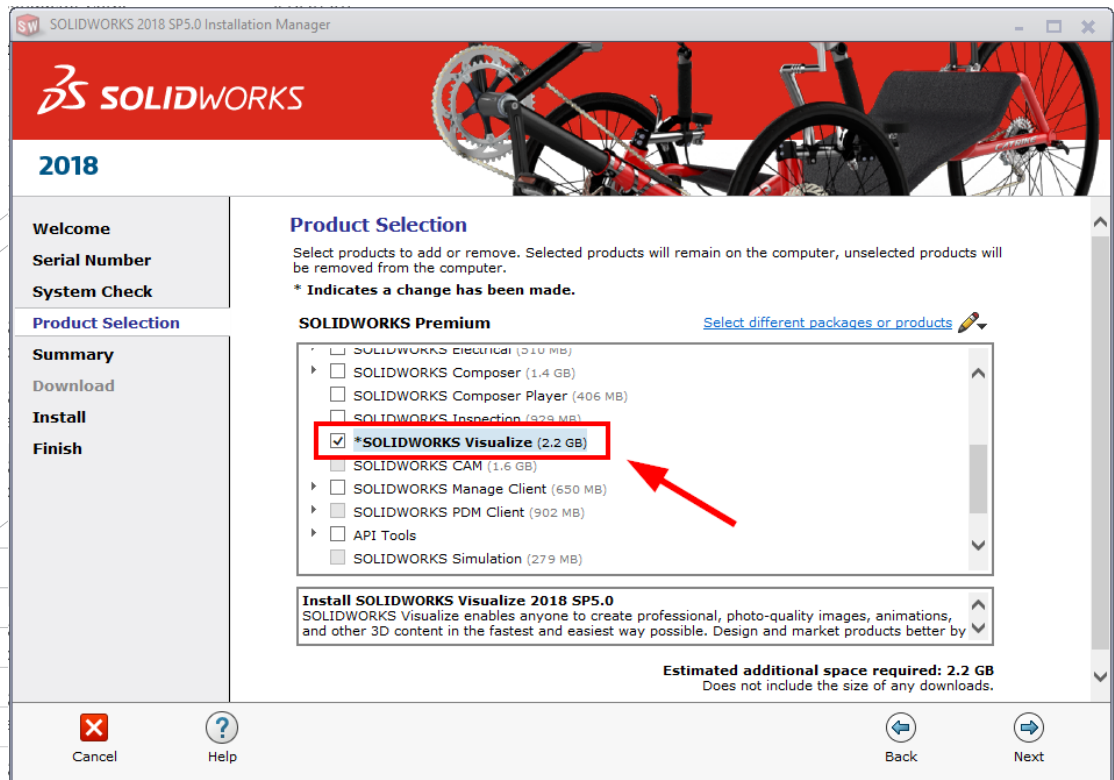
SOLIDWORKS 2018 SP5.0 Installation Manager

SOLIDWORKS

2018

Welcome
Serial Number
System Check
Product Selection
Summary
Download
Install
Finish

Product Selection

Select products to add or remove. Selected products will remain on the computer, unselected products will be removed from the computer.

* Indicates a change has been made.

SOLIDWORKS Premium

Select different packages or products

SOLIDWORKS Electrical (510 MB)
SOLIDWORKS Composer (1.4 GB)
SOLIDWORKS Composer Player (406 MB)
SOLIDWORKS Inspection (929 MB)
*SOLIDWORKS Visualize (2.2 GB)
SOLIDWORKS CAM (1.6 GB)
SOLIDWORKS Manage Client (650 MB)
SOLIDWORKS PDM Client (902 MB)
API Tools
SOLIDWORKS Simulation (279 MB)

Install SOLIDWORKS Visualize 2018 SP5.0
SOLIDWORKS Visualize enables anyone to create professional, photo-quality images, animations, and other 3D content in the fastest and easiest way possible. Design and market products better by

Estimated additional space required: 2.2 GB
Does not include the size of any downloads.

Cancel
Help
Back
Next